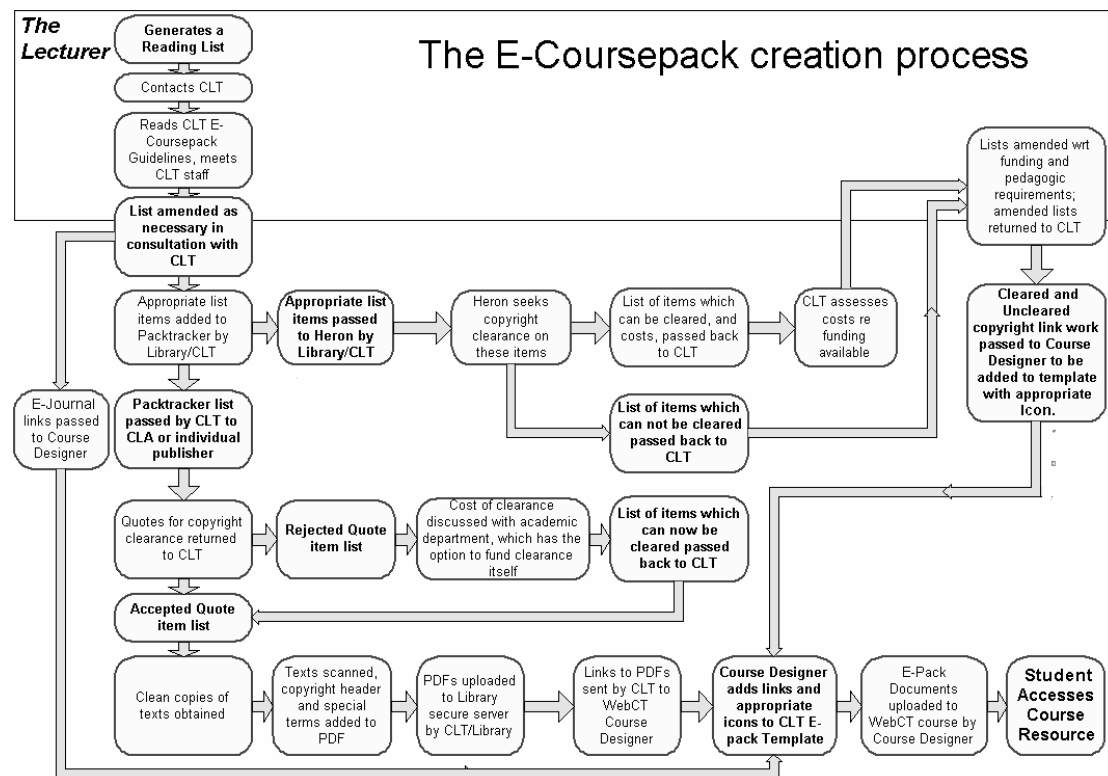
The Lecturer

The E-Coursepack creation process

Generates a Reading List

Contacts CLT

Reads CLT E-Coursepack Guidelines, meets CLT staff

List amended as necessary in consultation with CLT

Appropriate list items added to Packtracker by Library/CLT

Appropriate list items passed to Heron by Library/CLT

Heron seeks copyright clearance on these items

List of items which can be cleared, and costs, passed back to CLT

CLT assesses costs re funding available

Lists amended wrt funding and pedagogic requirements; amended lists returned to CLT

Cleared and Uncleared copyright link work passed to Course Designer to be added to template with appropriate Icon.

E-Journal links passed to Course Designer

Packtracker list passed by CLT to CLA or individual publisher

List of items which can not be cleared passed back to CLT

Quotes for copyright clearance returned to CLT

Rejected Quote item list

Cost of clearance discussed with academic department, which has the option to fund clearance itself

List of items which can now be cleared passed back to CLT

Accepted Quote item list

Clean copies of texts obtained

Texts scanned, copyright header and special terms added to PDF

PDFs uploaded to Library secure server by CLT/Library

Links to PDFs sent by CLT to WebCT Course Designer

Course Designer adds links and appropriate icons to CLT E-pack Template

E-Pack Documents uploaded to WebCT course by Course Designer

Student Accesses Course Resource